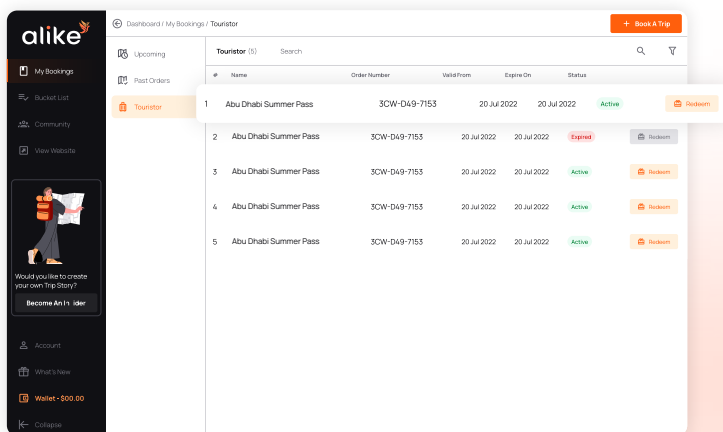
alike

My Bookings
Bucket List
Community
View Website

Would you like to create your own Trip Story?
Become An Insider

Account
What's New
Wallet - $00.00
Collapse

Dashboard / My Bookings / Touristor

+ Book A Trip

Upcoming
Past Orders
Touristor

Touristor (5) Search

| # | Name | Order Number | Valid From | Expire On | Status | |
|---|---|---|---|---|---|---|
| 1 | Abu Dhabi Summer Pass | 3CW-D49-7153 | 20 Jul 2022 | 20 Jul 2022 | Active | Redeem |
| 2 | Abu Dhabi Summer Pass | 3CW-D49-7153 | 20 Jul 2022 | 20 Jul 2022 | Expired | Redeem |
| 3 | Abu Dhabi Summer Pass | 3CW-D49-7153 | 20 Jul 2022 | 20 Jul 2022 | Active | Redeem |
| 4 | Abu Dhabi Summer Pass | 3CW-D49-7153 | 20 Jul 2022 | 20 Jul 2022 | Active | Redeem |
| 5 | Abu Dhabi Summer Pass | 3CW-D49-7153 | 20 Jul 2022 | 20 Jul 2022 | Active | Redeem |